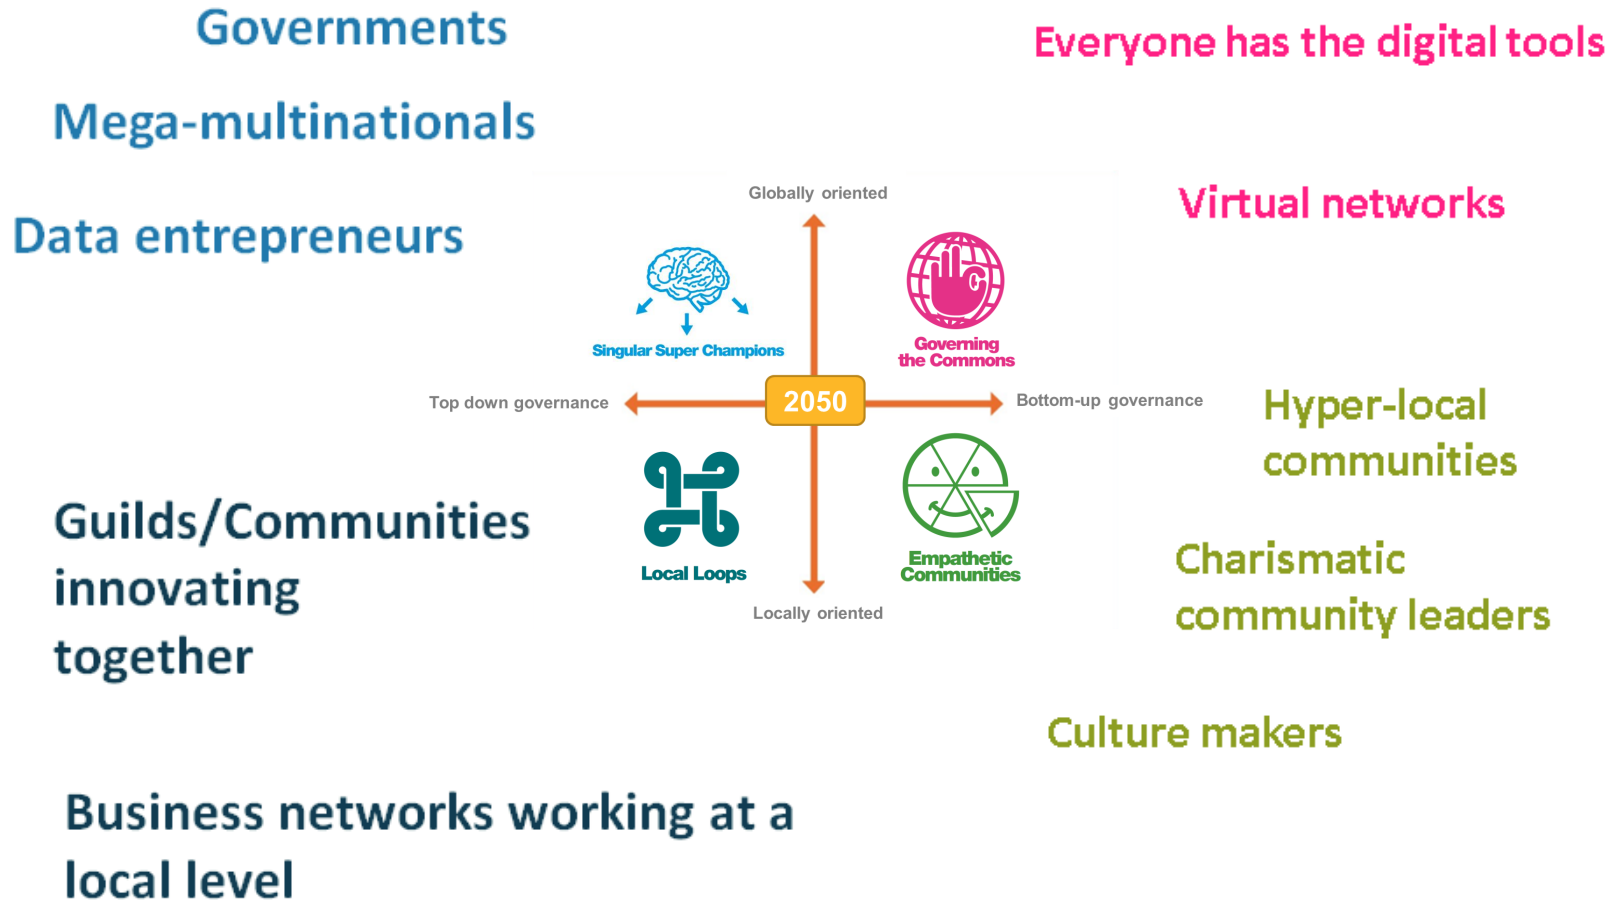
Governments

Everyone has the digital tools

Mega-multinationals

Data entrepreneurs

Virtual networks

Globally oriented

Singular Super Champions

Governing the Commons

Top down governance

2050

Bottom-up governance

Hyper-local communities

Local Loops

Empathetic Communities

Locally oriented

Guilds/Communities innovating together

Charismatic community leaders

Culture makers

Business networks working at a local level